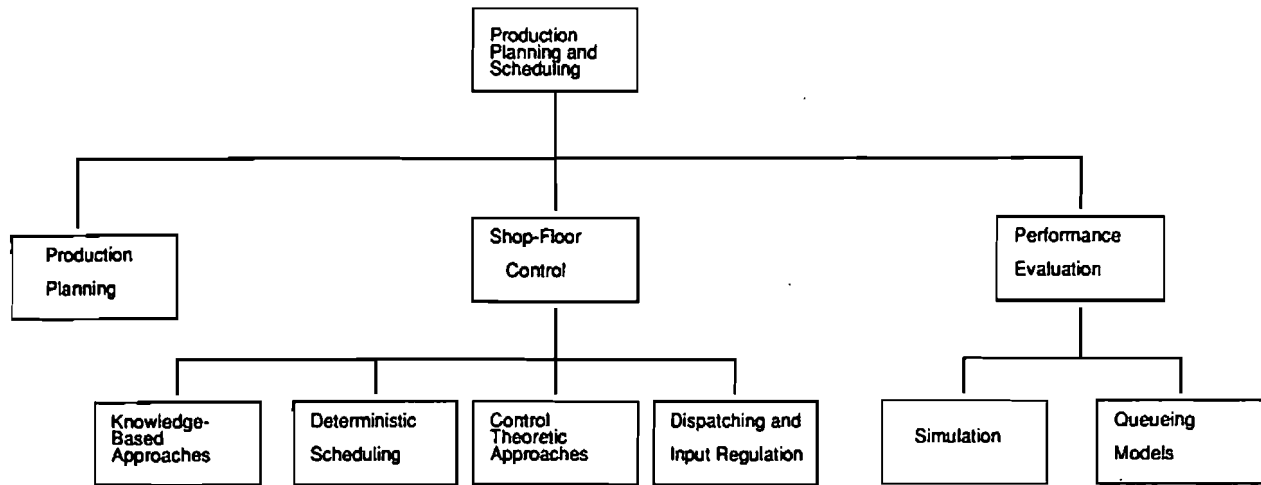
Production Planning and Scheduling

Production Planning

Shop-Floor Control

Performance Evaluation

Knowledge-Based Approaches

Deterministic Scheduling

Control Theoretic Approaches

Dispatching and Input Regulation

Simulation

Queueing Models